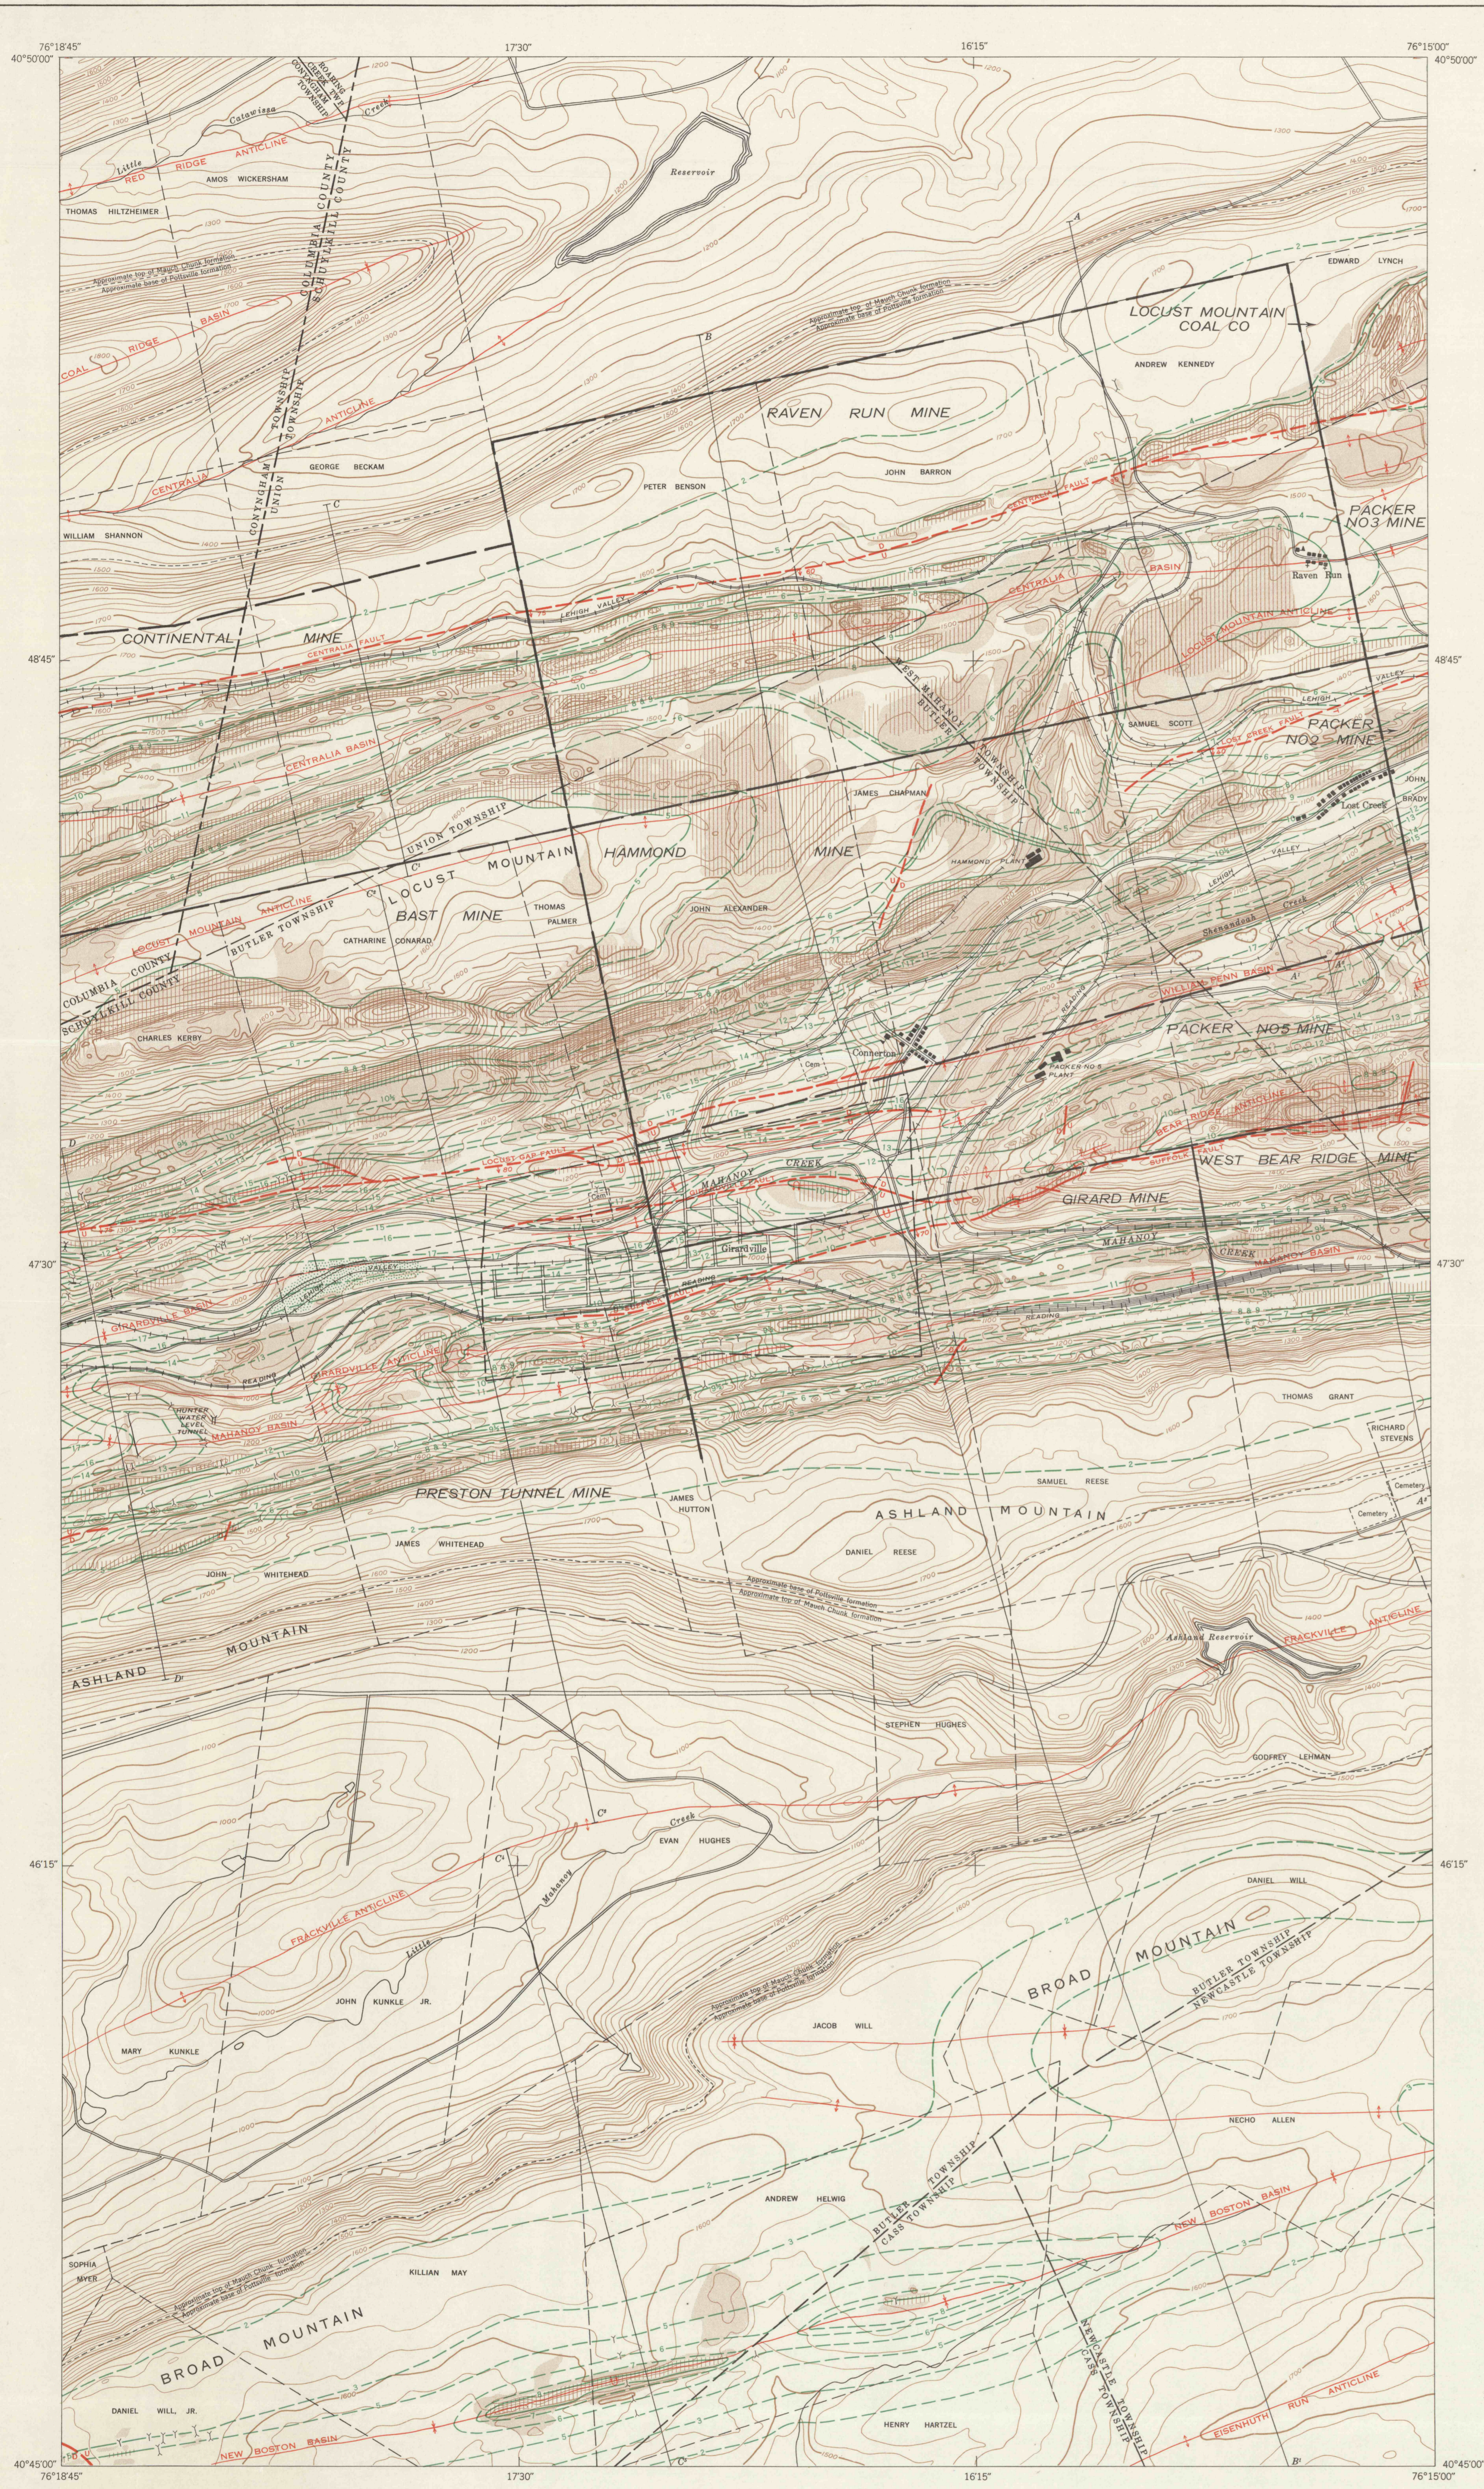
76°18'45"
40°50'00"
17'30"
16'15"
76°15'00"
40°50'00"

Little Catawissa Creek
RED RIDGE ANTICLINE
THOMAS HILTZHEIMER
AMOS WICKERSHAM
Reservoir
COLUMBIA COUNTY
SCHUYLKILL COUNTY
CONYNGHAM TOWNSHIP
UNION TOWNSHIP
COAL RIDGE BASIN
CENTRALIA ANTICLINE
EDWARD LYNCH
LOCUST MOUNTAIN COAL CO
ANDREW KENNEDY
RAVEN RUN MINE
GEORGE BECKAM
PETER BENSON
JOHN BARRON
WILLIAM SHANNON
PACKER NO3 MINE
Raven Run
CENTRALIA BASIN
CONTINENTAL MINE
48'45"
48'45"
WEST MAHANOY TOWNSHIP
BUTLER TOWNSHIP
SAMUEL SCOTT
PACKER NO2 MINE
JAMES CHAPMAN
Lost Creek
JOHN BRADY
CENTRALIA BASIN
UNION TOWNSHIP
BUTLER TOWNSHIP
LOCUST MOUNTAIN
HAMMOND MINE
BAST MINE
THOMAS PALMER
JOHN ALEXANDER
CATHARINE CONARAD
COLUMBIA COUNTY
SCHUYLKILL COUNTY
CHARLES KERRY
PACKER NO5 MINE
PACKER NO5 PLANT
WEST BEAR RIDGE MINE
GIRARD MINE
MAHANOY CREEK
Girardville
47'30"
47'30"
MAHANOY CREEK
MAHANOY BASIN
THOMAS GRANT
RICHARD STEVENS
PRESTON TUNNEL MINE
JAMES HUTTON
SAMUEL REESE
ASHLAND MOUNTAIN
DANIEL REESE
JOHN WHITEHEAD
JAMES WHITEHEAD
ASHLAND MOUNTAIN
Ashland Reservoir
FRACKVILLE ANTICLINE
STEPHEN HUGHES
GODFREY LEHMAN
EVAN HUGHES
46'15"
46'15"
DANIEL WILL
FRACKVILLE ANTICLINE
Little Mahanoy Creek
BROAD MOUNTAIN
BUTLER TOWNSHIP
NEWCASTLE TOWNSHIP
JOHN KUNKLE JR.
MARY KUNKLE
JACOB WILL
NECHO ALLEN
ANDREW HELWIG
BUTLER TOWNSHIP
CASS TOWNSHIP
NEW BOSTON BASIN
SOPHIA MYER
KILLIAN MAY
BROAD MOUNTAIN
DANIEL WILL JR.
NEW BOSTON BASIN
HENRY HARTZEL
NEWCASTLE TOWNSHIP
CASS TOWNSHIP
EISENHUTH RUN ANTICLINE
40°45'00"
76°18'45"
17'30"
16'15"
76°15'00"
40°45'00"